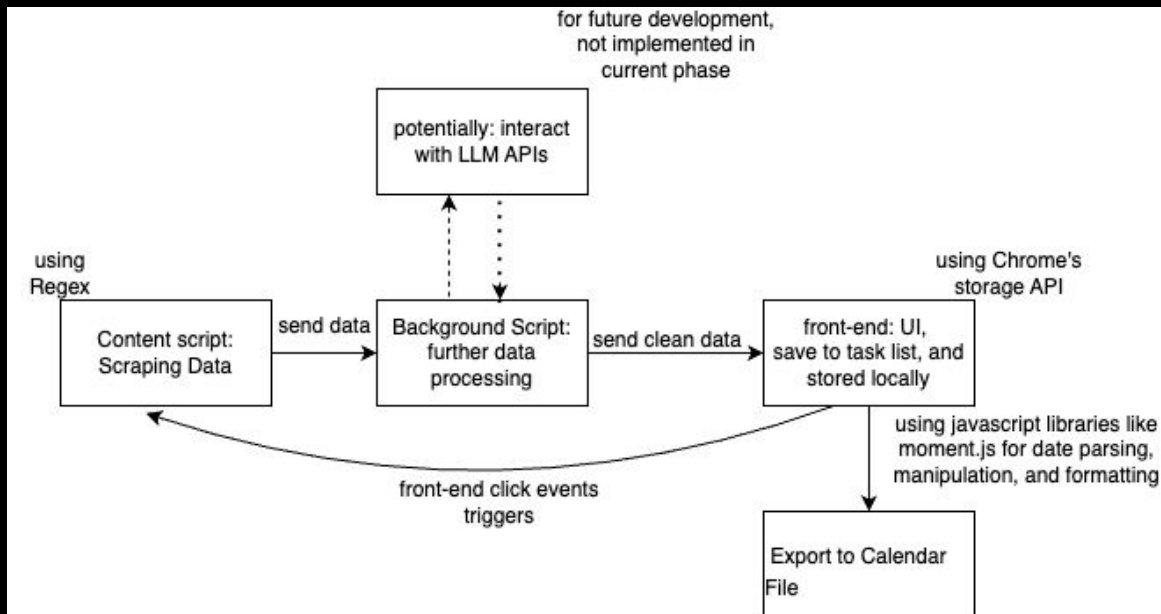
for future development, not implemented in current phase

potentially: interact with LLM APIs

using Regex

Content script: Scraping Data

send data

Background Script: further data processing

send clean data

using Chrome's storage API

front-end: UI, save to task list, and stored locally

using javascript libraries like moment.js for date parsing, manipulation, and formatting

front-end click events triggers

Export to Calendar File